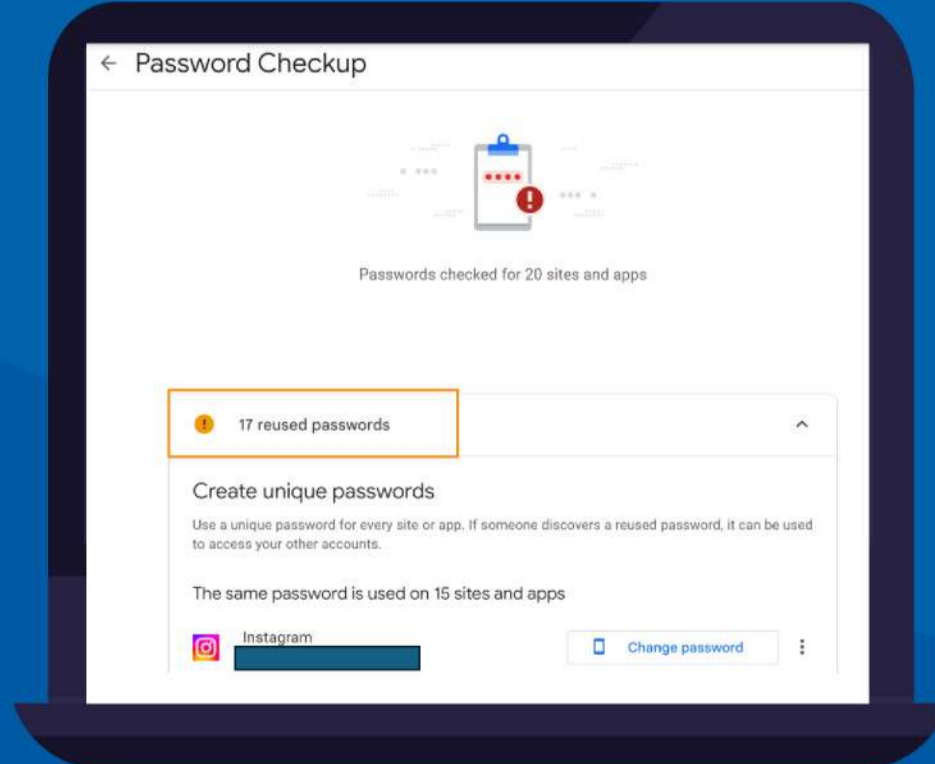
← Password Checkup

Passwords checked for 20 sites and apps

17 reused passwords

Create unique passwords

Use a unique password for every site or app. If someone discovers a reused password, it can be used to access your other accounts.

The same password is used on 15 sites and apps

Instagram

Change password